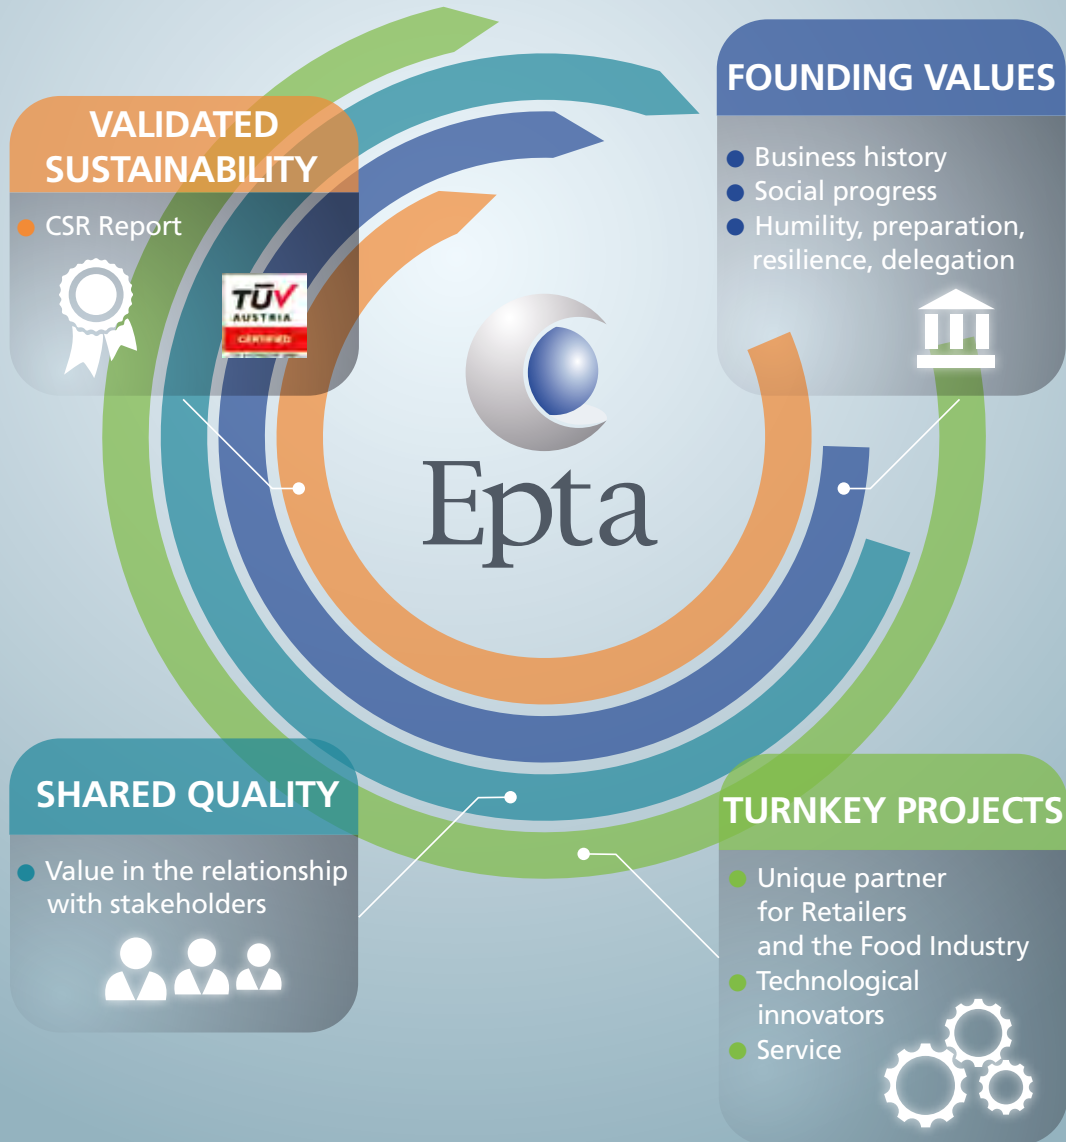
VALIDATED SUSTAINABILITY

CSR Report

TÜV AUSTRIA CERTIFIED

FOUNDING VALUES

Business history
Social progress
Humility, preparation, resilience, delegation

Epta

SHARED QUALITY

Value in the relationship with stakeholders

TURNKEY PROJECTS

Unique partner for Retailers and the Food Industry
Technological innovators
Service